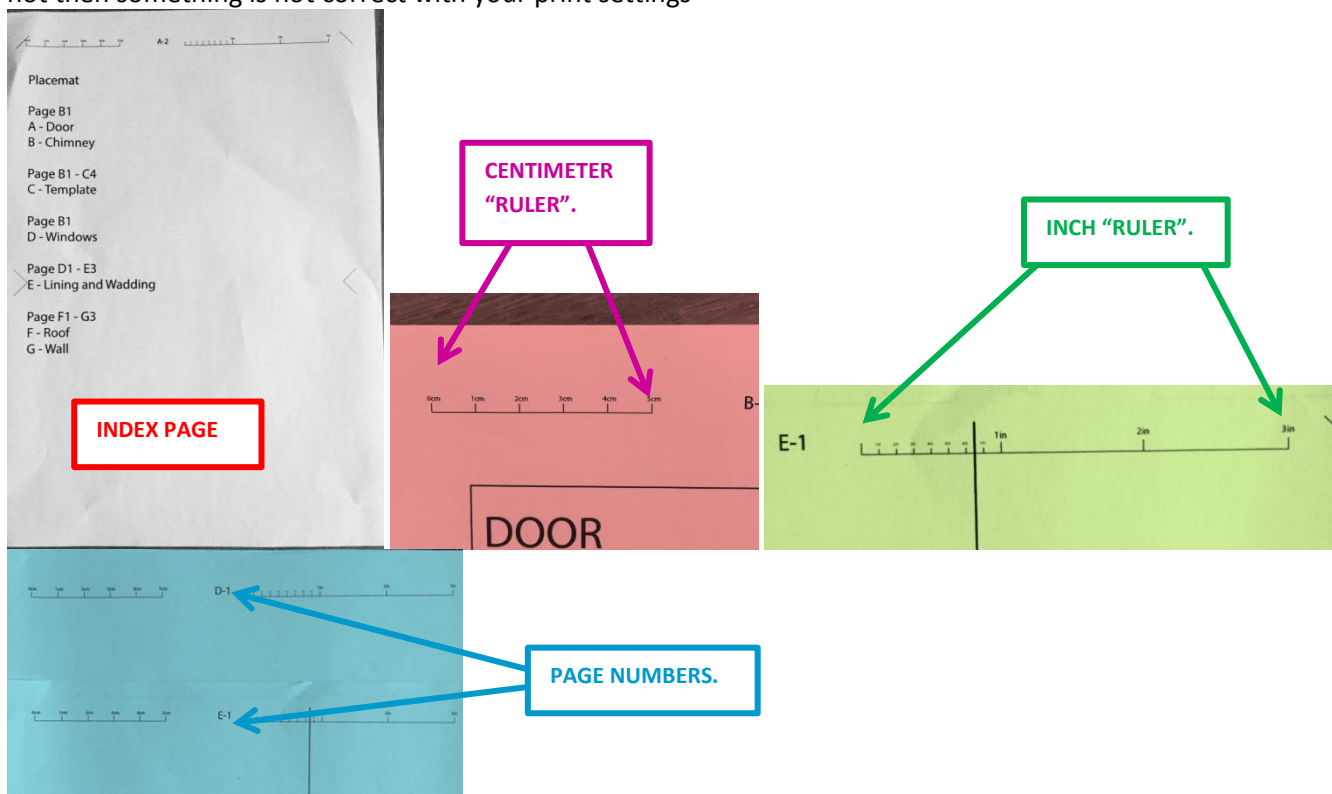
not then something is not correct with your print settings

A-2

Placemat

Page B1
A - Door
B - Chimney

Page B1 - C4
C - Template

Page B1
D - Windows

Page D1 - E3
E - Lining and Wadding

Page F1 - G3
F - Roof
G - Wall

INDEX PAGE

CENTIMETER "RULER".

0cm 1cm 2cm 3cm 4cm 5cm

B-

DOOR

INCH "RULER".

E-1

1in 2in 3in

D-1

E-1

PAGE NUMBERS.